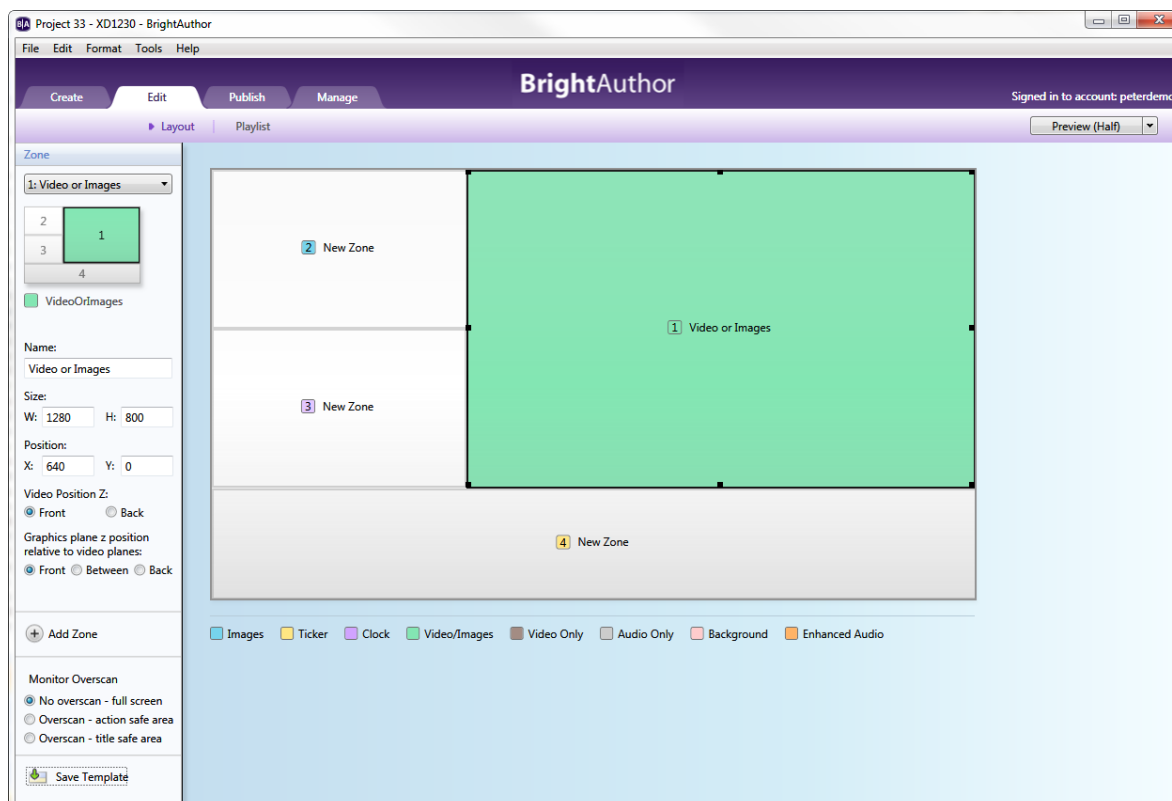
B|A Project 33 - XD1230 - BrightAuthor

File Edit Format Tools Help

Create Edit Publish Manage

BrightAuthor

Signed in to account: peterdemo

▸ Layout | Playlist

Preview (Half)

Zone

1: Video or Images

2
3
1
4

VideoOrImages

Name:
Video or Images

Size:
W: 1280 H: 800

Position:
X: 640 Y: 0

Video Position Z:
Front Back

Graphics plane z position relative to video planes:
Front Between Back

Add Zone

Monitor Overscan
No overscan - full screen
Overscan - action safe area
Overscan - title safe area

Save Template

2 New Zone

1 Video or Images

3 New Zone

4 New Zone

Images Ticker Clock Video/Images Video Only Audio Only Background Enhanced Audio